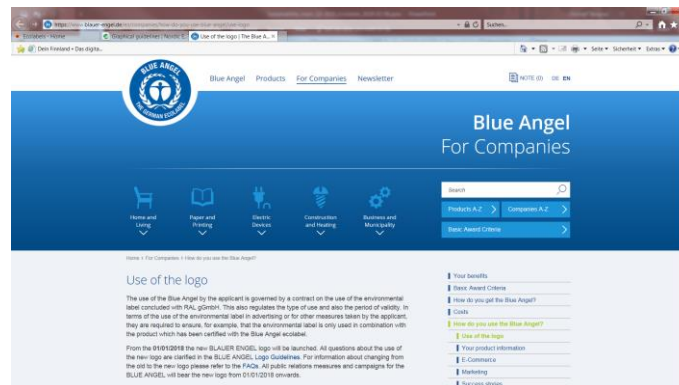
https://www.blauer-engel.de/en/companies/how-do-you-use-the-blue-angel/use-logo

Suchen...

Dictaboo - Home

Graphical guidelines | Nordic S...

Use of the logo | The Blue A...

Dein Freiland • Das digita...

Seite ▾ Sicherheit ▾ Extras ▾

BLUE ANGEL

THE GERMAN ECOLABEL

Blue Angel Products For Companies Newsletter

NOTE (0) DE EN

Blue Angel
For Companies

Home and Living

Paper and Printing

Electric Devices

Construction and Heating

Business and Municipality

Search

Products A-Z

Companies A-Z

Basic Award Criteria

Home > For Companies > How do you use the Blue Angel?

Use of the logo

The use of the Blue Angel by the applicant is governed by a contract on the use of the environmental label concluded with RAL gGmbH. This also regulates the type of use and also the period of validity. In terms of the use of the environmental label in advertising or for other measures taken by the applicant, they are required to ensure, for example, that the environmental label is only used in combination with the product which has been certified with the Blue Angel ecolabel.

From the 01/01/2018 the new BLAUER ENGEL logo will be launched. All questions about the use of the new logo are clarified in the BLUE ANGEL Logo Guidelines. For information about changing from the old to the new logo please refer to the FAQs. All public relations measures and campaigns for the BLUE ANGEL will bear the new logo from 01/01/2018 onwards.

Your benefits

Basic Award Criteria

How do you get the Blue Angel?

Costs

How do you use the Blue Angel?

Use of the logo

Your product information

E-Commerce

Marketing

Success stories